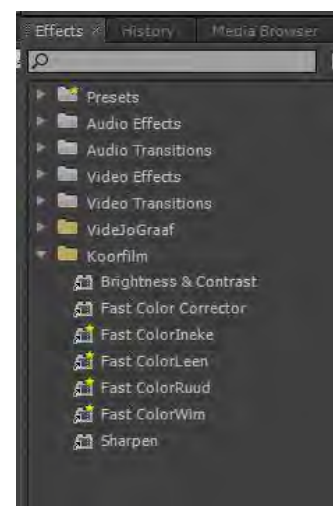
Effects × History Media Browser

Presets
Audio Effects
Audio Transitions
Video Effects
Video Transitions
VideJoGraaf
Koorfilm
Brightness & Contrast
Fast Color Corrector
Fast ColorIneke
Fast ColorLeen
Fast ColorRuud
Fast ColorWim
Sharpen